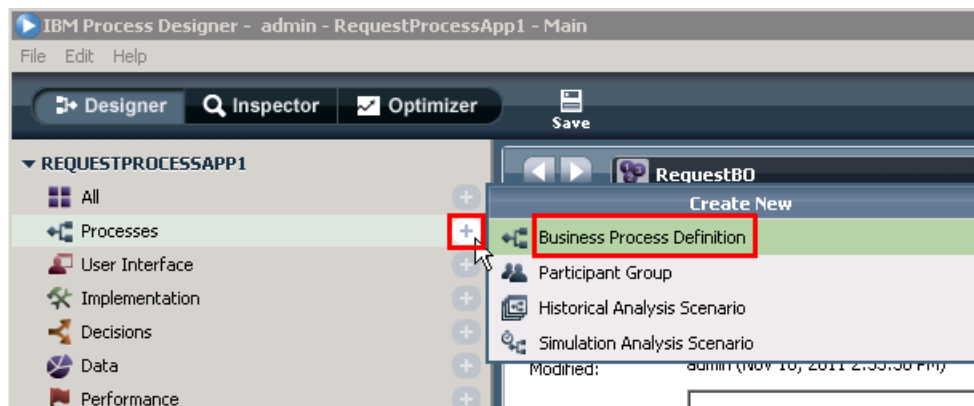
IBM Process Designer - admin - RequestProcessApp1 - Main

File Edit Help

Designer Inspector Optimizer Save

▼ REQUESTPROCESSAPP1

All

Processes

User Interface

Implementation

Decisions

Data

Performance

RequestBO

Create New

Business Process Definition

Participant Group

Historical Analysis Scenario

Simulation Analysis Scenario

Modified: admin (Nov 16, 2011 2:55:56 PM)